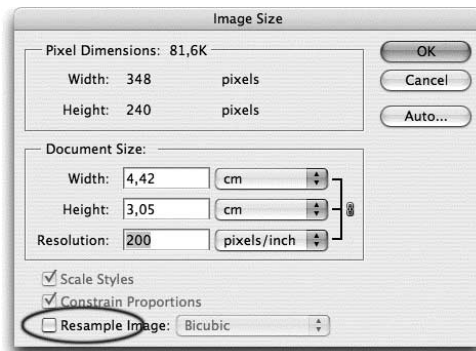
Image Size

Pixel Dimensions: 81,6K

Width: 348 pixels

Height: 240 pixels

OK

Cancel

Auto...

Document Size:

Width: 4,42 cm

Height: 3,05 cm

Resolution: 200 pixels/inch

Scale Styles

Constrain Proportions

Resample Image: Bicubic